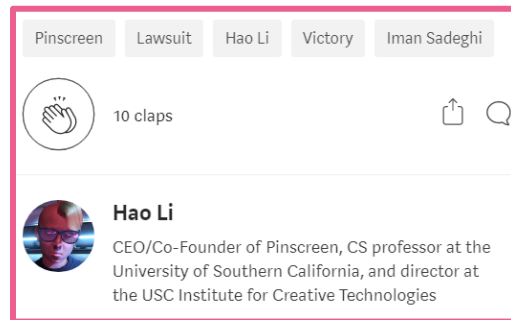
Pinscreen Lawsuit Hao Li Victory Iman Sadeghi

10 claps

Hao Li

CEO/Co-Founder of Pinscreen, CS professor at the University of Southern California, and director at the USC Institute for Creative Technologies